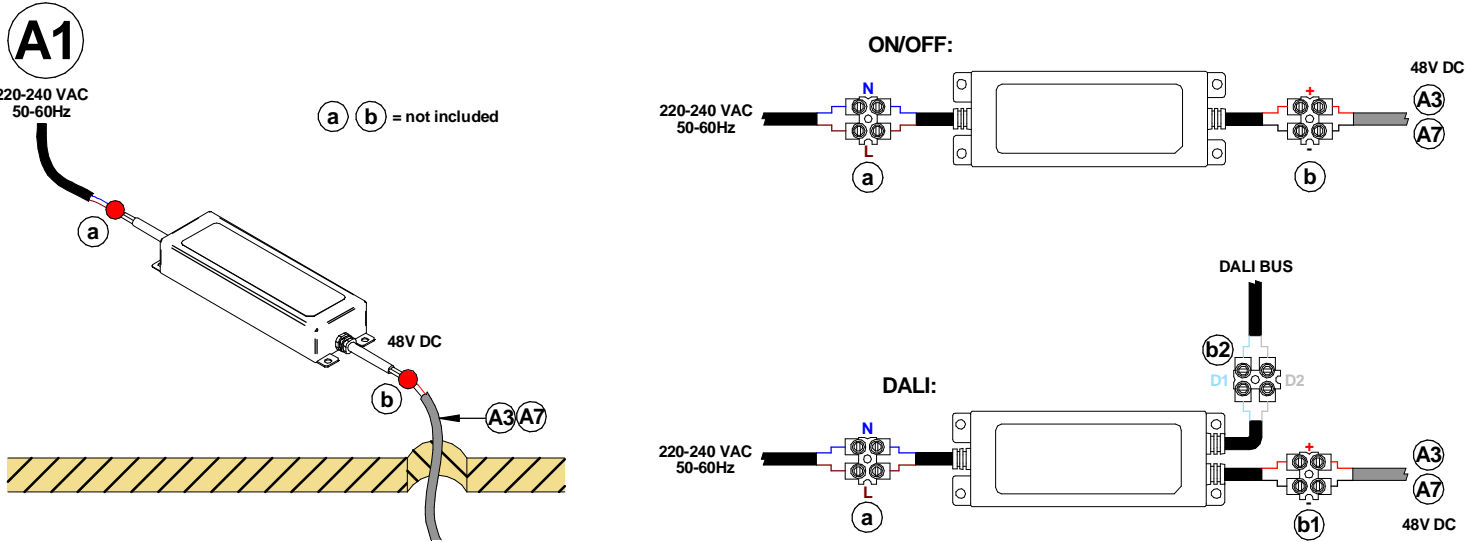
A1

220-240 VAC
50-60Hz

a b = not included

a

48V DC

b

A3 A7

ON/OFF:

220-240 VAC
50-60Hz

N
L

a

+
-

b

48V DC

A3
A7

DALI BUS

b2

D1 D2

DALI:

220-240 VAC
50-60Hz

N
L

a

+
-

b1

A3
A7

48V DC